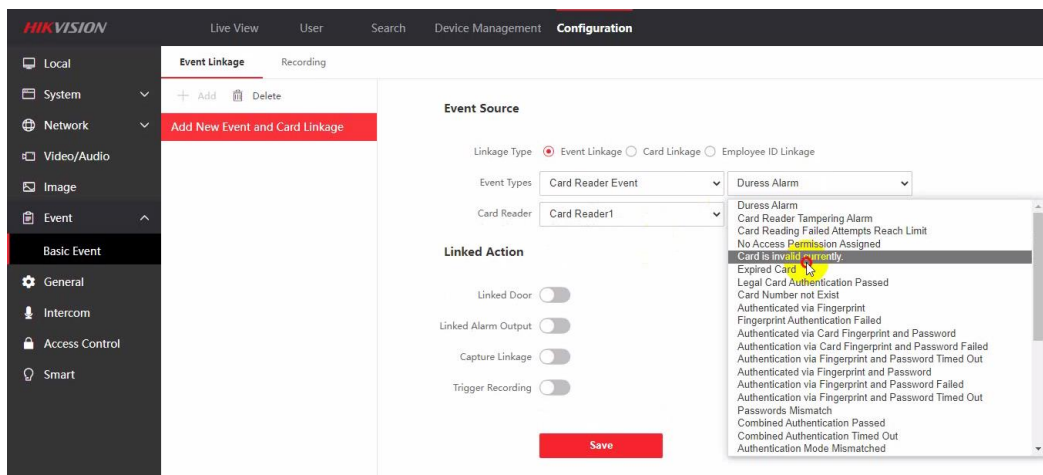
HIKVISION
Live View
User
Search
Device Management
Configuration

Local
System
Network
Video/Audio
Image
Event
Basic Event
General
Intercom
Access Control
Smart

Event Linkage
Recording

+ Add
Delete
Add New Event and Card Linkage

Event Source

Linkage Type
Event Linkage
Card Linkage
Employee ID Linkage

Event Types
Card Reader Event
Duress Alarm

Card Reader
Card Reader1

Linked Action

Linked Door
Linked Alarm Output
Capture Linkage
Trigger Recording

Save

Duress Alarm
Card Reader Tampering Alarm
Card Reading Failed Attempts Reach Limit
No Access Permission Assigned
Card is invalid currently.
Expired Card
Legal Card Authentication Passed
Card Number not Exist
Authenticated via Fingerprint
Fingerprint Authentication Failed
Authenticated via Card Fingerprint and Password
Authentication via Card Fingerprint and Password Failed
Authentication via Fingerprint and Password Timed Out
Authenticated via Fingerprint and Password
Authentication via Fingerprint and Password Failed
Authentication via Fingerprint and Password Timed Out
Passwords Mismatch
Combined Authentication Passed
Combined Authentication Timed Out
Authentication Mode Mismatched